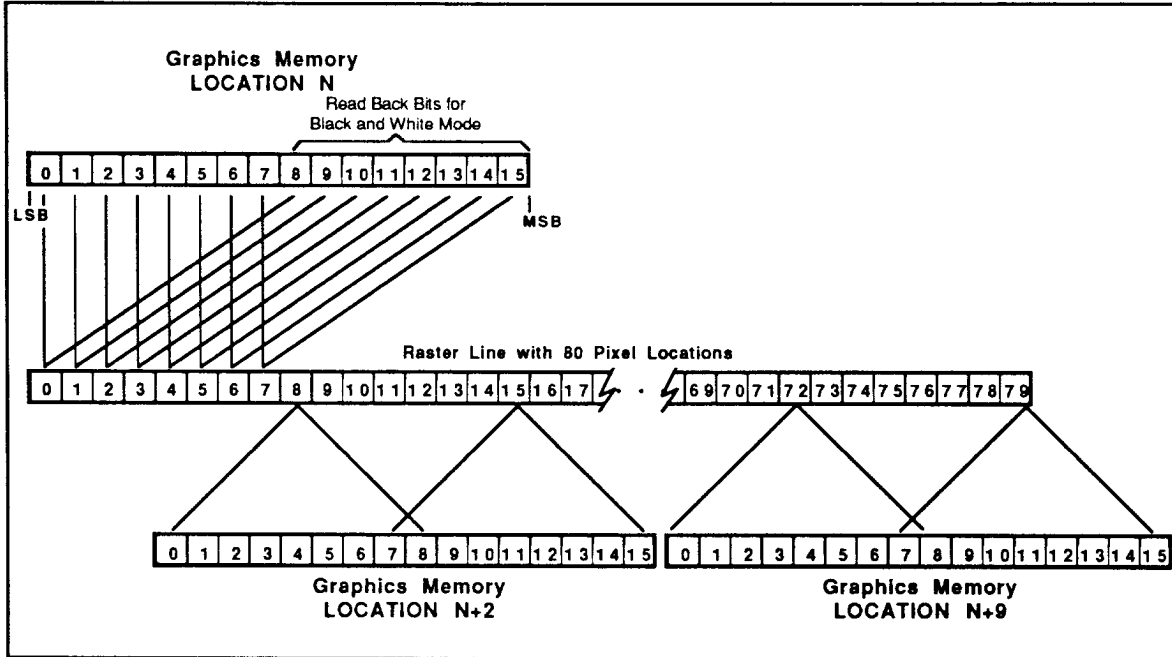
Graphics Memory
LOCATION N

Read Back Bits for
Black and White Mode

| 0 | 1 | 2 | 3 | 4 | 5 | 6 | 7 | 8 | 9 | 10 | 11 | 12 | 13 | 14 | 15 |
|---|---|---|---|---|---|---|---|---|---|---|---|---|---|---|---|

LSB

MSB

Raster Line with 80 Pixel Locations

| 0 | 1 | 2 | 3 | 4 | 5 | 6 | 7 | 8 | 9 | 10 | 11 | 12 | 13 | 14 | 15 | 16 | 17 |
|---|---|---|---|---|---|---|---|---|---|---|---|---|---|---|---|---|---|

·

| 69 | 70 | 71 | 72 | 73 | 74 | 75 | 76 | 77 | 78 | 79 |
|---|---|---|---|---|---|---|---|---|---|---|

| 0 | 1 | 2 | 3 | 4 | 5 | 6 | 7 | 8 | 9 | 10 | 11 | 12 | 13 | 14 | 15 |
|---|---|---|---|---|---|---|---|---|---|---|---|---|---|---|---|

| 0 | 1 | 2 | 3 | 4 | 5 | 6 | 7 | 8 | 9 | 10 | 11 | 12 | 13 | 14 | 15 |
|---|---|---|---|---|---|---|---|---|---|---|---|---|---|---|---|

Graphics Memory
LOCATION N+2

Graphics Memory
LOCATION N+9